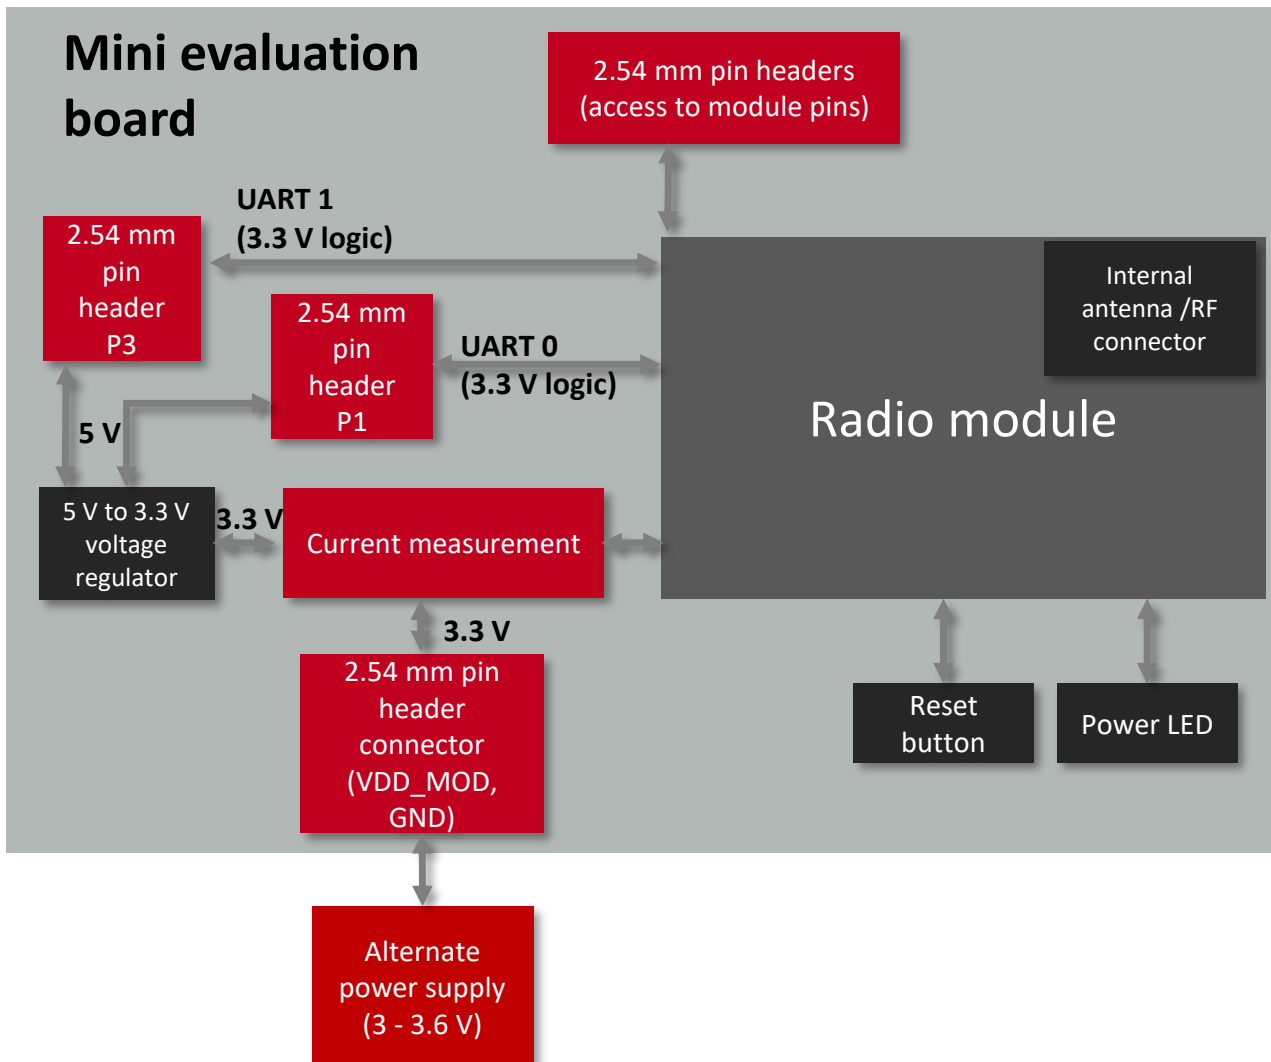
Mini evaluation board

2.54 mm pin headers (access to module pins)

UART 1 (3.3 V logic)

2.54 mm pin header P3

Internal antenna /RF connector

2.54 mm pin header P1

UART 0 (3.3 V logic)

Radio module

5 V

5 V to 3.3 V voltage regulator

3.3 V

Current measurement

3.3 V

2.54 mm pin header connector (VDD_MOD, GND)

Reset button

Power LED

Alternate power supply (3 - 3.6 V)